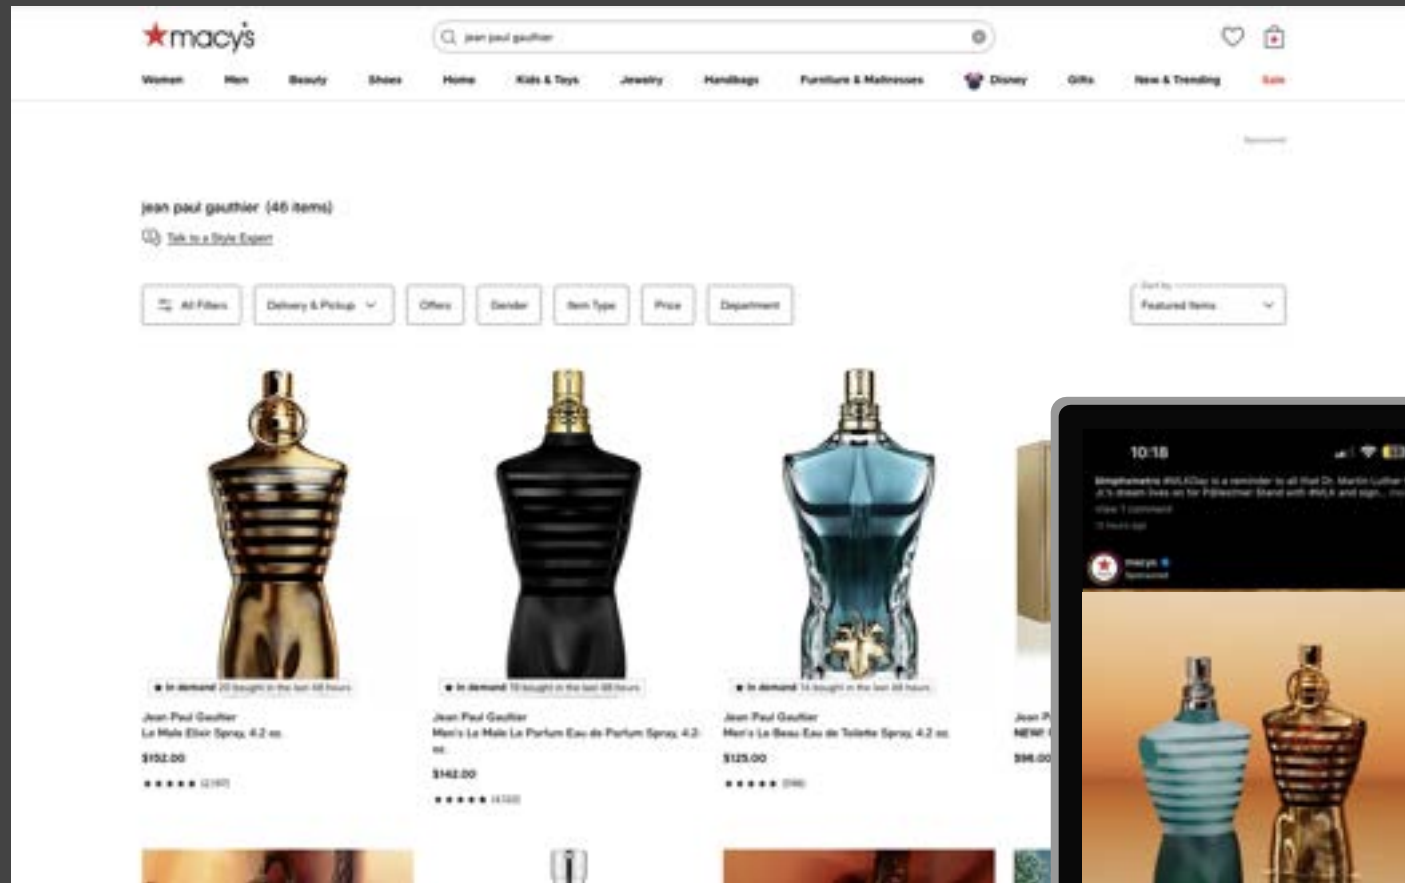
macy's

jean paul gaultier

Women Men Beauty Shoes Home Kids & Toys Jewelry Handbags Furniture & Mattresses Disney Gifts New & Trending Sale

Sponsored

jean paul gaultier (46 items)

Talk to a Style Expert

All Filters Delivery & Pickup Offers Gender Item Type Price Department

Sort by
Featured Items

In demand 20 bought in the last 48 hours
Jean Paul Gaultier
Le Male Elixir Spray, 4.2 oz.
$152.00
(2,197)

In demand 19 bought in the last 48 hours
Jean Paul Gaultier
Men's Le Male Le Parfum Eau de Parfum Spray, 4.2 oz.
$142.00
(4,122)

In demand 14 bought in the last 48 hours
Jean Paul Gaultier
Men's Le Beau Eau de Toilette Spray, 4.2 oz.
$125.00
(598)

Jean P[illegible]
NEW! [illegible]
$96.00

10:18

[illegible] #MLKDay is a reminder to all that Dr. Martin Luther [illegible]
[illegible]
View 1 comment
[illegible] hours ago

macys
Sponsored